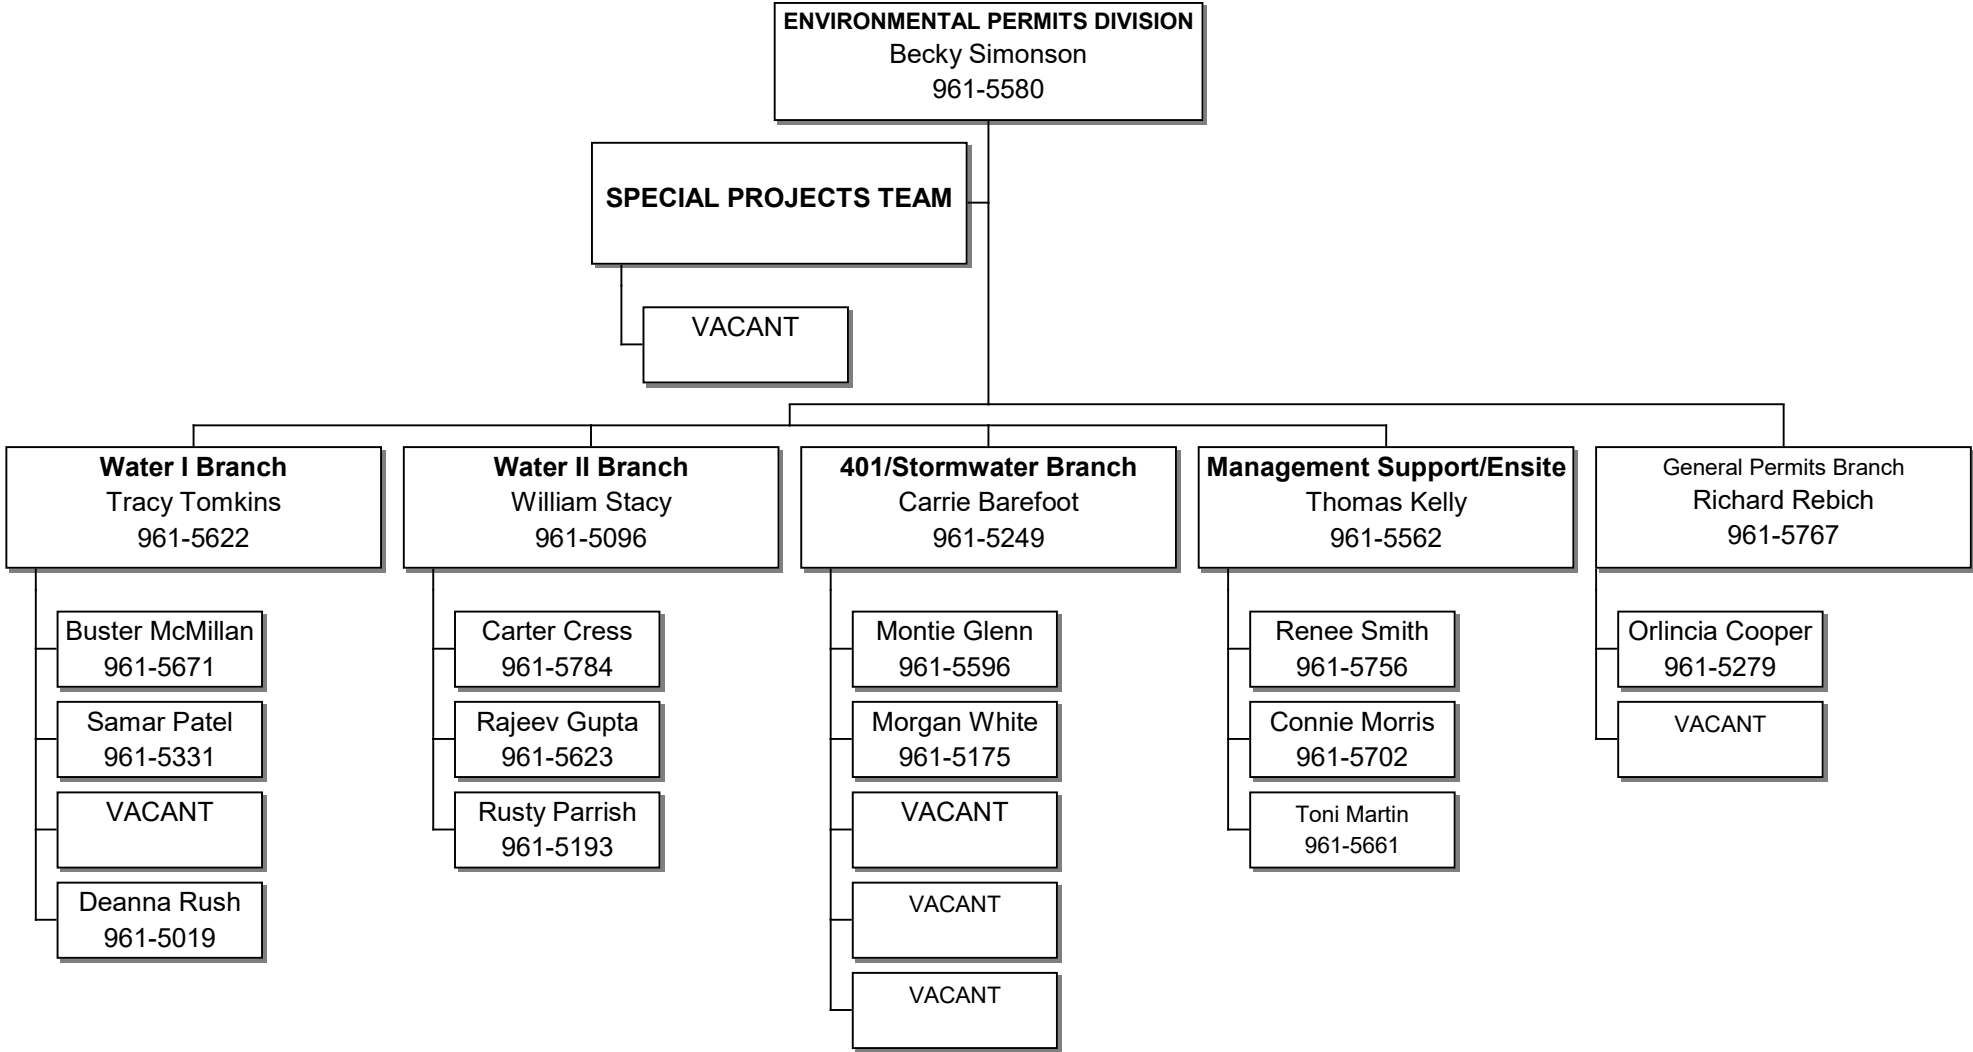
ENVIRONMENTAL PERMITS DIVISION
Becky Simonson
961-5580

SPECIAL PROJECTS TEAM

VACANT

Water I Branch
Tracy Tomkins
961-5622

Buster McMillan
961-5671

Samar Patel
961-5331

VACANT

Deanna Rush
961-5019

Water II Branch
William Stacy
961-5096

Carter Cress
961-5784

Rajeev Gupta
961-5623

Rusty Parrish
961-5193

401/Stormwater Branch
Carrie Barefoot
961-5249

Montie Glenn
961-5596

Morgan White
961-5175

VACANT

VACANT

VACANT

Management Support/Ensite
Thomas Kelly
961-5562

Renee Smith
961-5756

Connie Morris
961-5702

Toni Martin
961-5661

General Permits Branch
Richard Rebich
961-5767

Orlincia Cooper
961-5279

VACANT